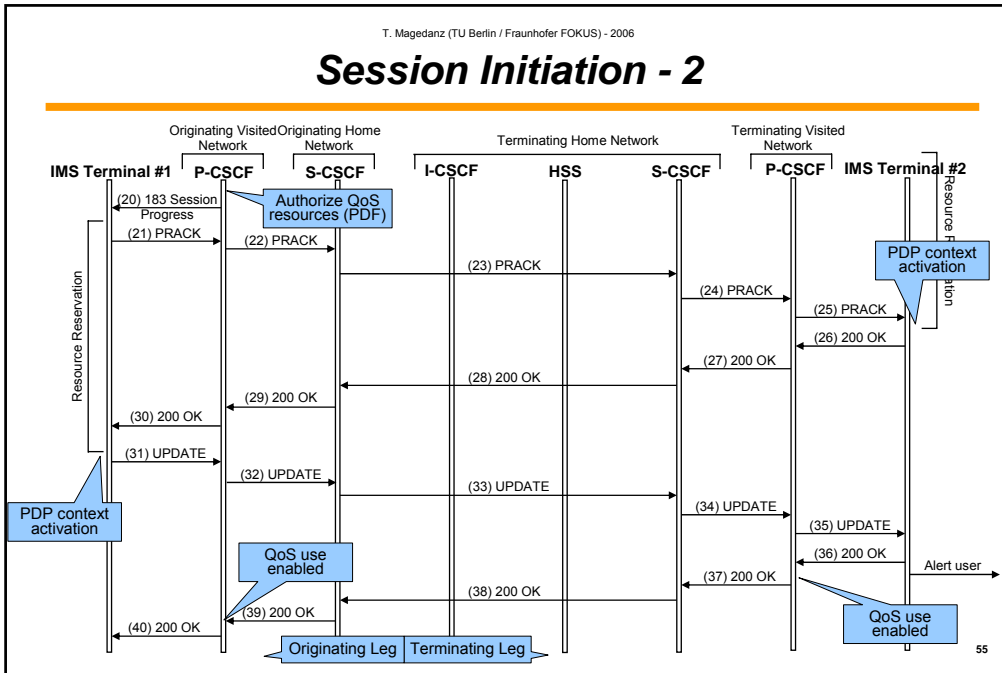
T. Magedanz (TU Berlin / Fraunhofer FOKUS) - 2006

Session Initiation - 2

Originating Visited Network

Originating Home Network

Terminating Home Network

Terminating Visited Network

IMS Terminal #1

P-CSCF

S-CSCF

I-CSCF

HSS

S-CSCF

P-CSCF

IMS Terminal #2

(20) 183 Session Progress

Authorize QoS resources (PDF)

Resource Reservation

(21) PRACK

(22) PRACK

(23) PRACK

PDP context activation

Resource Reservation

(24) PRACK

(25) PRACK

(26) 200 OK

(27) 200 OK

(28) 200 OK

(29) 200 OK

(30) 200 OK

(31) UPDATE

(32) UPDATE

(33) UPDATE

PDP context activation

(34) UPDATE

(35) UPDATE

QoS use enabled

(36) 200 OK

Alert user

(37) 200 OK

(38) 200 OK

(39) 200 OK

QoS use enabled

(40) 200 OK

Originating Leg

Terminating Leg

55